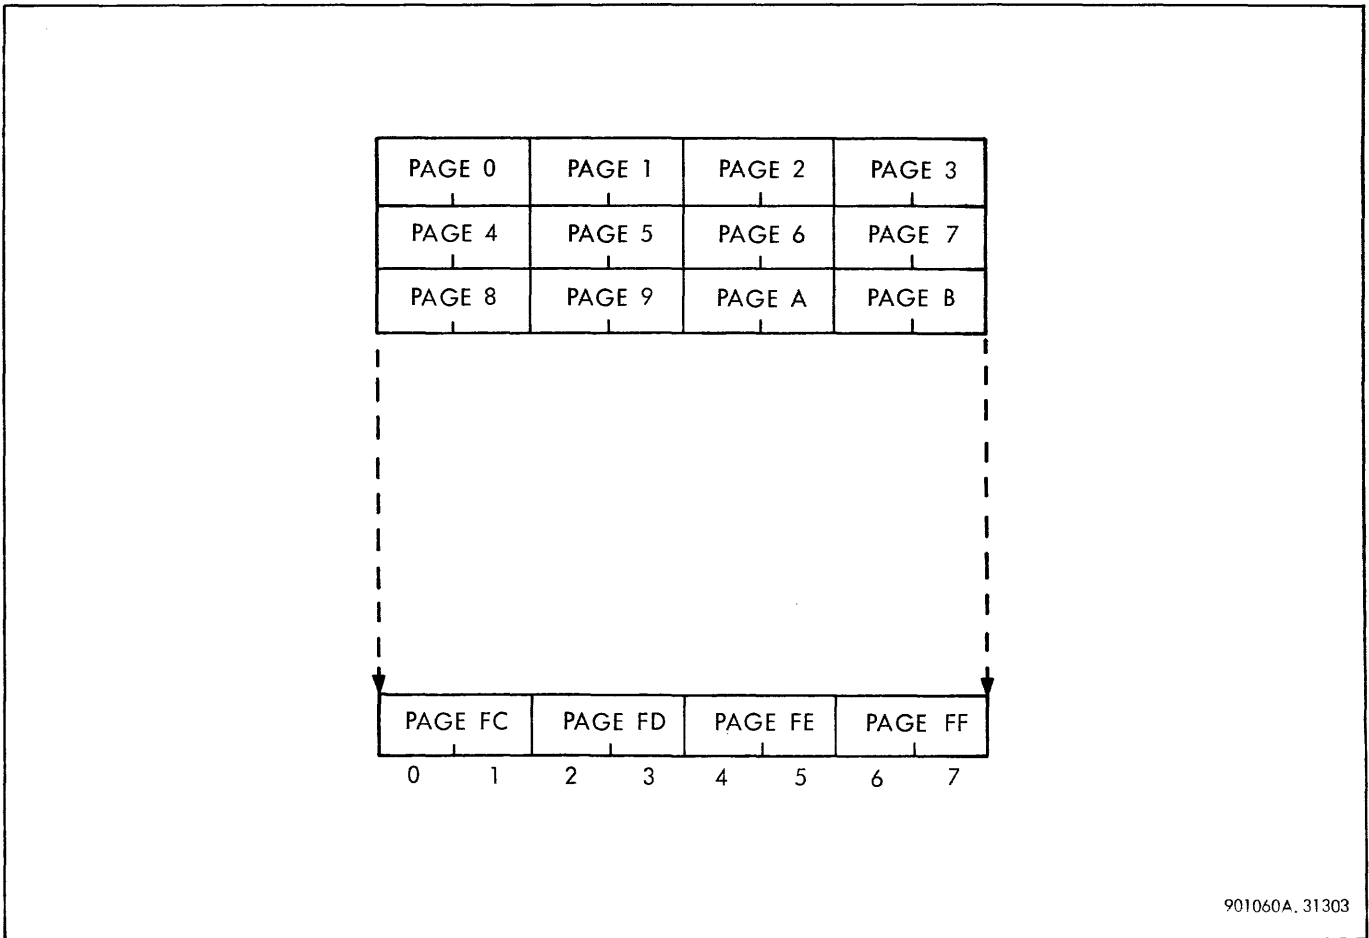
| PAGE 0 | PAGE 1 | PAGE 2 | PAGE 3 |
|---|---|---|---|
| PAGE 4 | PAGE 5 | PAGE 6 | PAGE 7 |
| PAGE 8 | PAGE 9 | PAGE A | PAGE B |

| PAGE FC | PAGE FD | PAGE FE | PAGE FF |
|---|---|---|---|

0 1 2 3 4 5 6 7

901060A. 31303